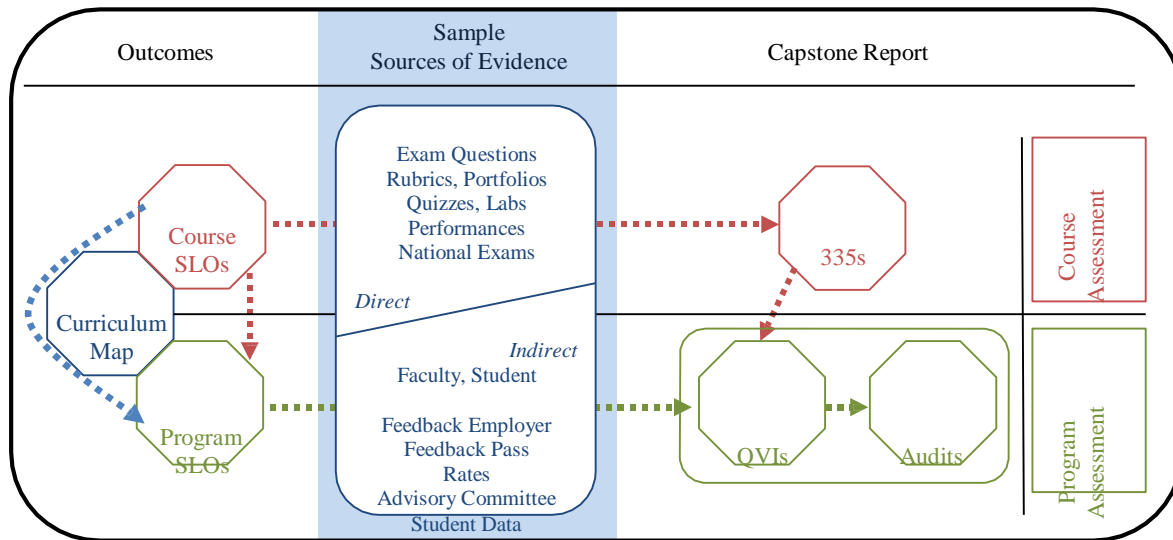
Outcomes

Sample Sources of Evidence

Capstone Report

Exam Questions
Rubrics, Portfolios
Quizzes, Labs
Performances
National Exams

Direct

Indirect

Faculty, Student

Feedback Employer
Feedback Pass
Rates
Advisory Committee
Student Data

Course SLOs

Curriculum Map

Program SLOs

335s

QVIs

Audits

Course Assessment

Program Assessment